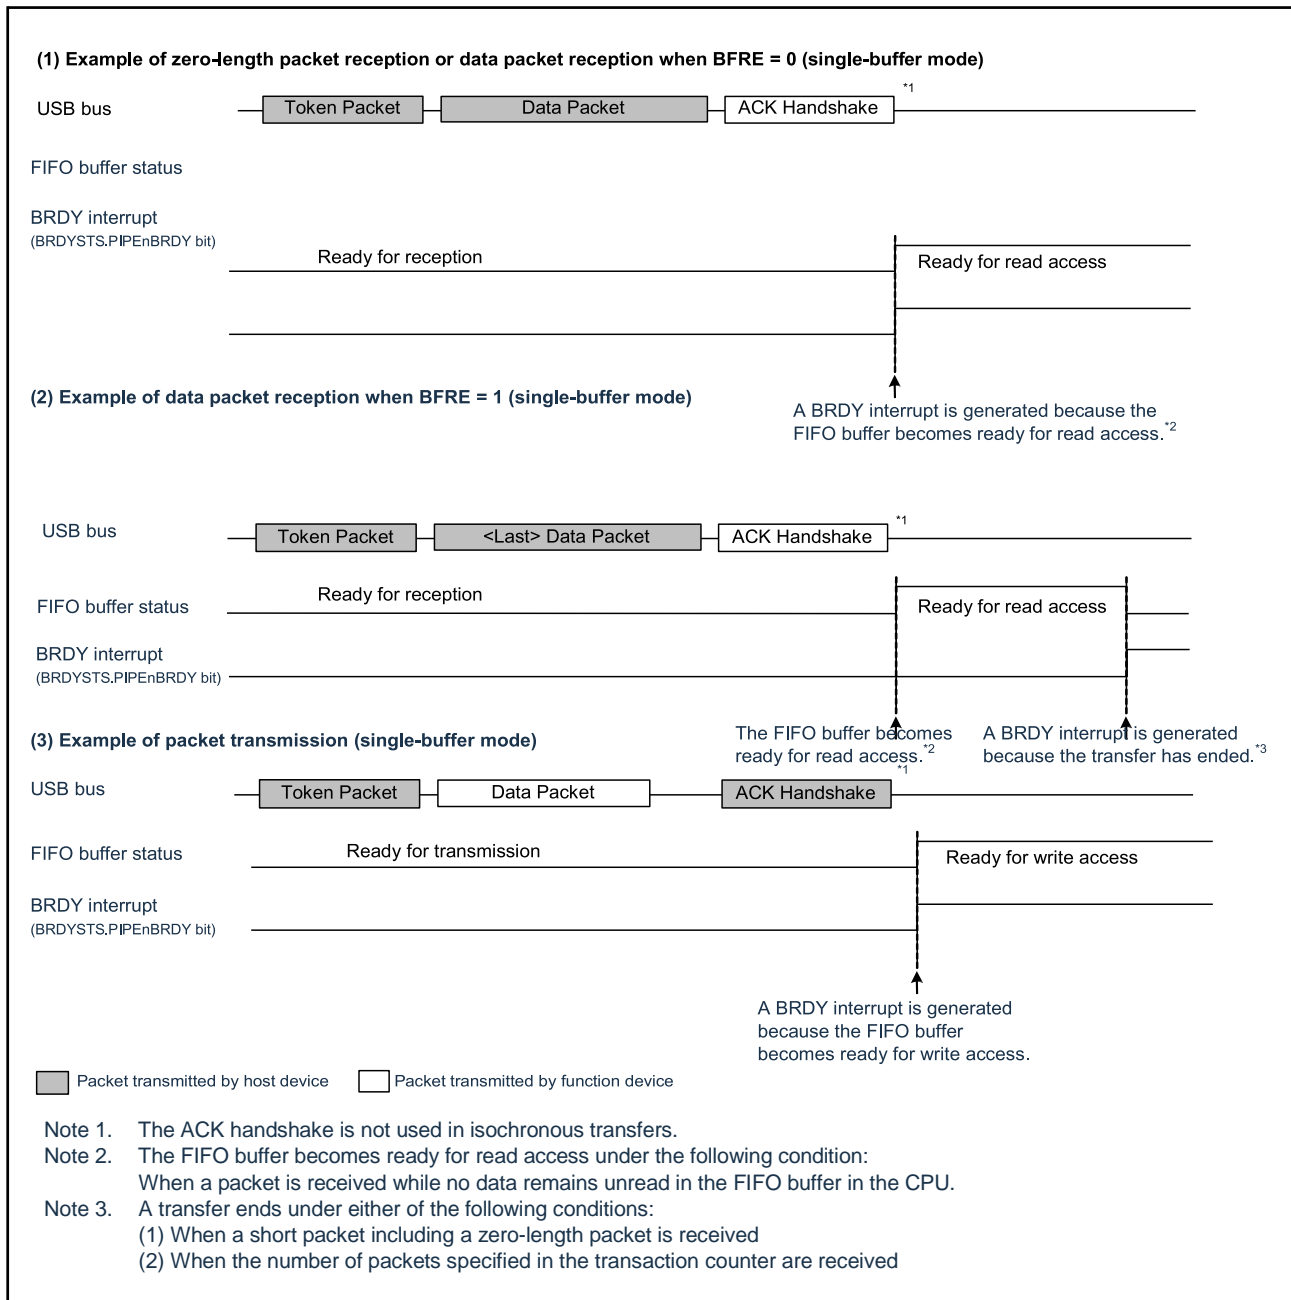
(1) Example of zero-length packet reception or data packet reception when BFRE = 0 (single-buffer mode)

USB bus

Token Packet

Data Packet

ACK Handshake $^{*1}$

FIFO buffer status

BRDY interrupt
(BRDYSTS.PIPEnBRDY bit)

Ready for reception

Ready for read access

(2) Example of data packet reception when BFRE = 1 (single-buffer mode)

A BRDY interrupt is generated because the FIFO buffer becomes ready for read access.$^{*2}$

USB bus

Token Packet

<Last> Data Packet

ACK Handshake $^{*1}$

FIFO buffer status

Ready for reception

Ready for read access

BRDY interrupt
(BRDYSTS.PIPEnBRDY bit)

The FIFO buffer becomes ready for read access.$^{*2}$

A BRDY interrupt is generated because the transfer has ended.$^{*3}$

(3) Example of packet transmission (single-buffer mode)

USB bus

Token Packet

Data Packet

ACK Handshake $^{*1}$

FIFO buffer status

Ready for transmission

Ready for write access

BRDY interrupt
(BRDYSTS.PIPEnBRDY bit)

A BRDY interrupt is generated because the FIFO buffer becomes ready for write access.

Packet transmitted by host device

Packet transmitted by function device

Note 1. The ACK handshake is not used in isochronous transfers.
Note 2. The FIFO buffer becomes ready for read access under the following condition:
When a packet is received while no data remains unread in the FIFO buffer in the CPU.
Note 3. A transfer ends under either of the following conditions:
(1) When a short packet including a zero-length packet is received
(2) When the number of packets specified in the transaction counter are received